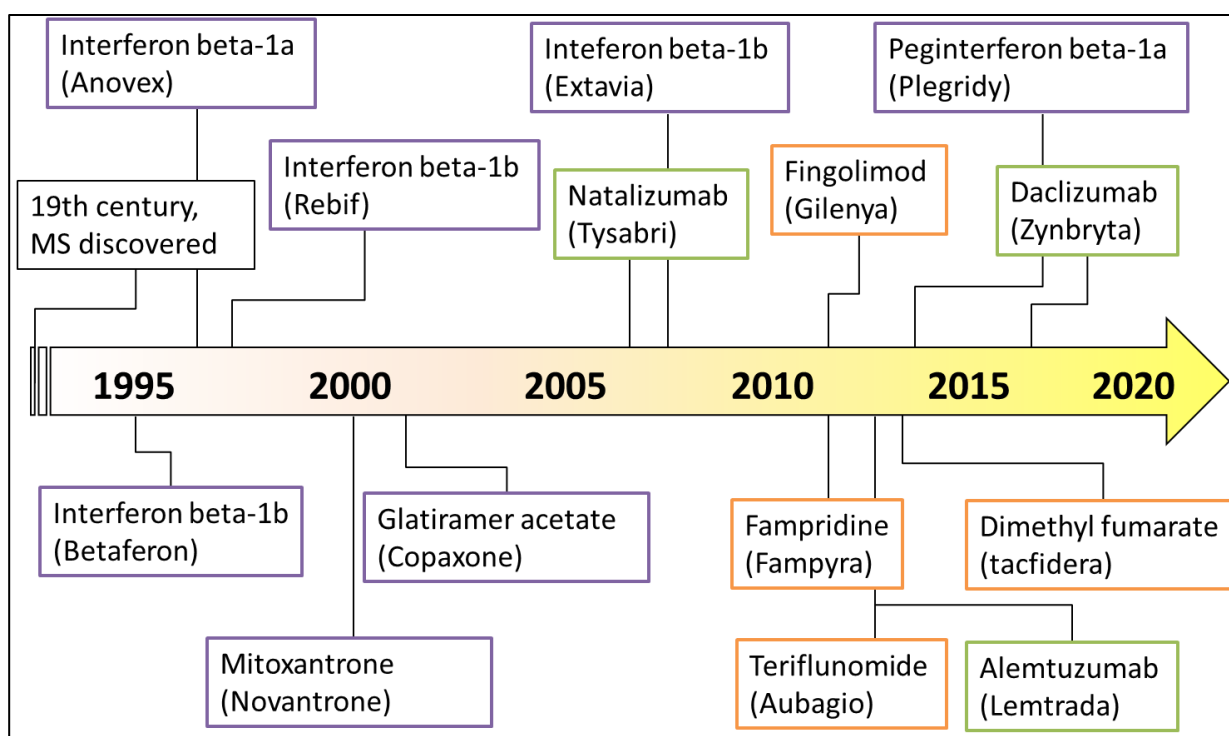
Interferon beta-1a (Anovex)

19th century, MS discovered

Interferon beta-1b (Rebif)

Inteferon beta-1b (Extavia)

Natalizumab (Tysabri)

Fingolimod (Gilenya)

Peginterferon beta-1a (Plegridy)

Daclizumab (Zynbryta)

1995

2000

2005

2010

2015

2020

Interferon beta-1b (Betaferon)

Glatiramer acetate (Copaxone)

Mitoxantrone (Novantrone)

Fampridine (Fampyra)

Dimethyl fumarate (tacfidera)

Teriflunomide (Aubagio)

Alemtuzumab (Lemtrada)